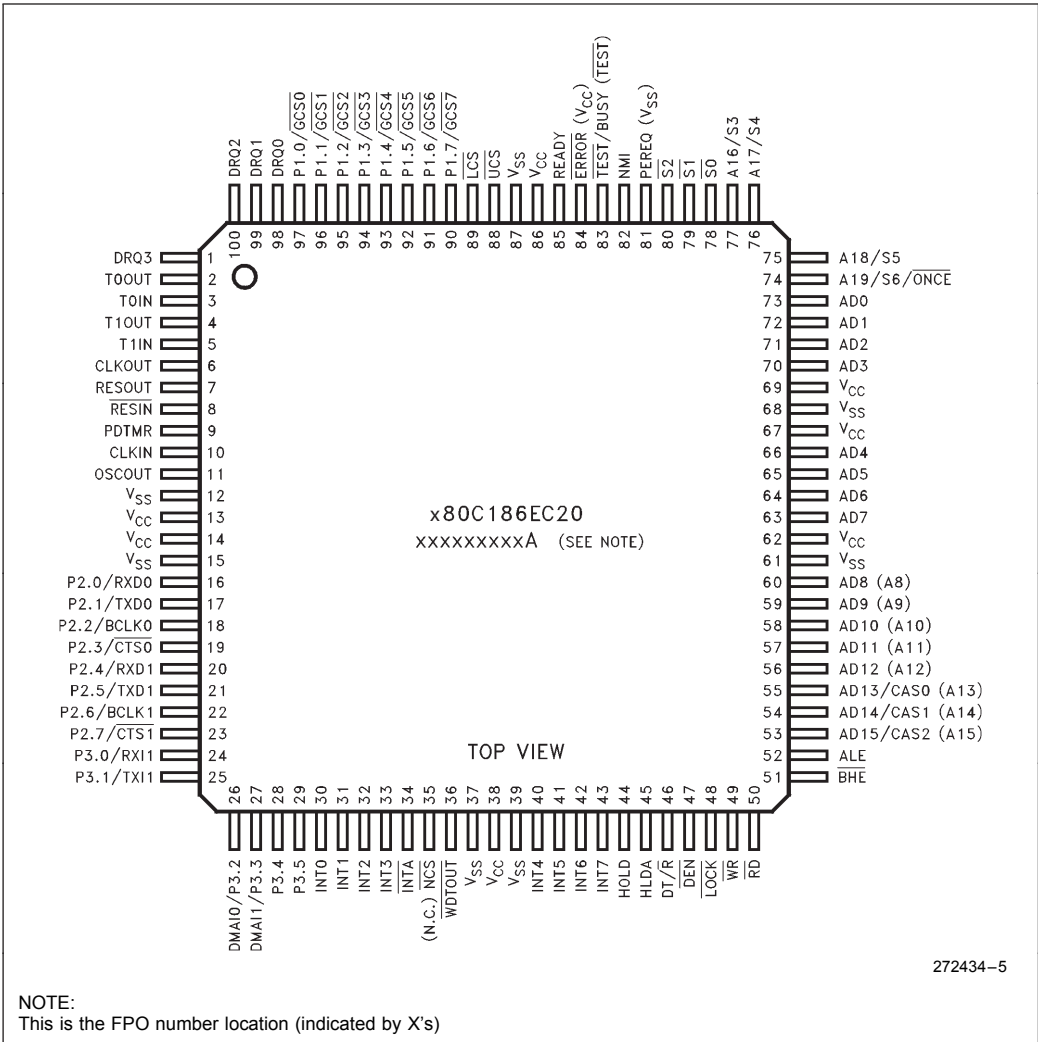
DRQ2
DRQ1
DRQ0
P1.0/$\overline{GCS0}$
P1.1/$\overline{GCS1}$
P1.2/$\overline{GCS2}$
P1.3/$\overline{GCS3}$
P1.4/$\overline{GCS4}$
P1.5/$\overline{GCS5}$
P1.6/$\overline{GCS6}$
P1.7/$\overline{GCS7}$
$\overline{LCS}$
$\overline{UCS}$
$V_{SS}$
$V_{CC}$
READY
$\overline{ERROR}$ ($V_{CC}$)
$\overline{TEST}$/BUSY ($\overline{TEST}$)
NMI
PEREQ ($V_{SS}$)
$\overline{S2}$
$\overline{S1}$
$\overline{S0}$
A16/S3
A17/S4

100 99 98 97 96 95 94 93 92 91 90 89 88 87 86 85 84 83 82 81 80 79 78 77 76

DRQ3 1
T0OUT 2
T0IN 3
T1OUT 4
T1IN 5
CLKOUT 6
RESOUT 7
$\overline{RESIN}$ 8
PDTMR 9
CLKIN 10
OSCOUT 11
$V_{SS}$ 12
$V_{CC}$ 13
$V_{CC}$ 14
$V_{SS}$ 15
P2.0/RXD0 16
P2.1/TXD0 17
P2.2/BCLK0 18
P2.3/$\overline{CTS0}$ 19
P2.4/RXD1 20
P2.5/TXD1 21
P2.6/BCLK1 22
P2.7/$\overline{CTS1}$ 23
P3.0/RXI1 24
P3.1/TXI1 25

75 A18/S5
74 A19/S6/$\overline{ONCE}$
73 AD0
72 AD1
71 AD2
70 AD3
69 $V_{CC}$
68 $V_{SS}$
67 $V_{CC}$
66 AD4
65 AD5
64 AD6
63 AD7
62 $V_{CC}$
61 $V_{SS}$
60 AD8 (A8)
59 AD9 (A9)
58 AD10 (A10)
57 AD11 (A11)
56 AD12 (A12)
55 AD13/CAS0 (A13)
54 AD14/CAS1 (A14)
53 AD15/CAS2 (A15)
52 ALE
51 $\overline{BHE}$

x80C186EC20
xxxxxxxxxA (SEE NOTE)

TOP VIEW

26 27 28 29 30 31 32 33 34 35 36 37 38 39 40 41 42 43 44 45 46 47 48 49 50

DMAI0/P3.2
DMAI1/P3.3
P3.4
P3.5
INT0
INT1
INT2
INT3
$\overline{INTA}$
(N.C.) NCS
$\overline{WDTOUT}$
$V_{SS}$
$V_{CC}$
$V_{SS}$
INT4
INT5
INT6
INT7
HOLD
HLDA
DT/$\overline{R}$
$\overline{DEN}$
$\overline{LOCK}$
$\overline{WR}$
$\overline{RD}$

272434–5

NOTE:
This is the FPO number location (indicated by X's)